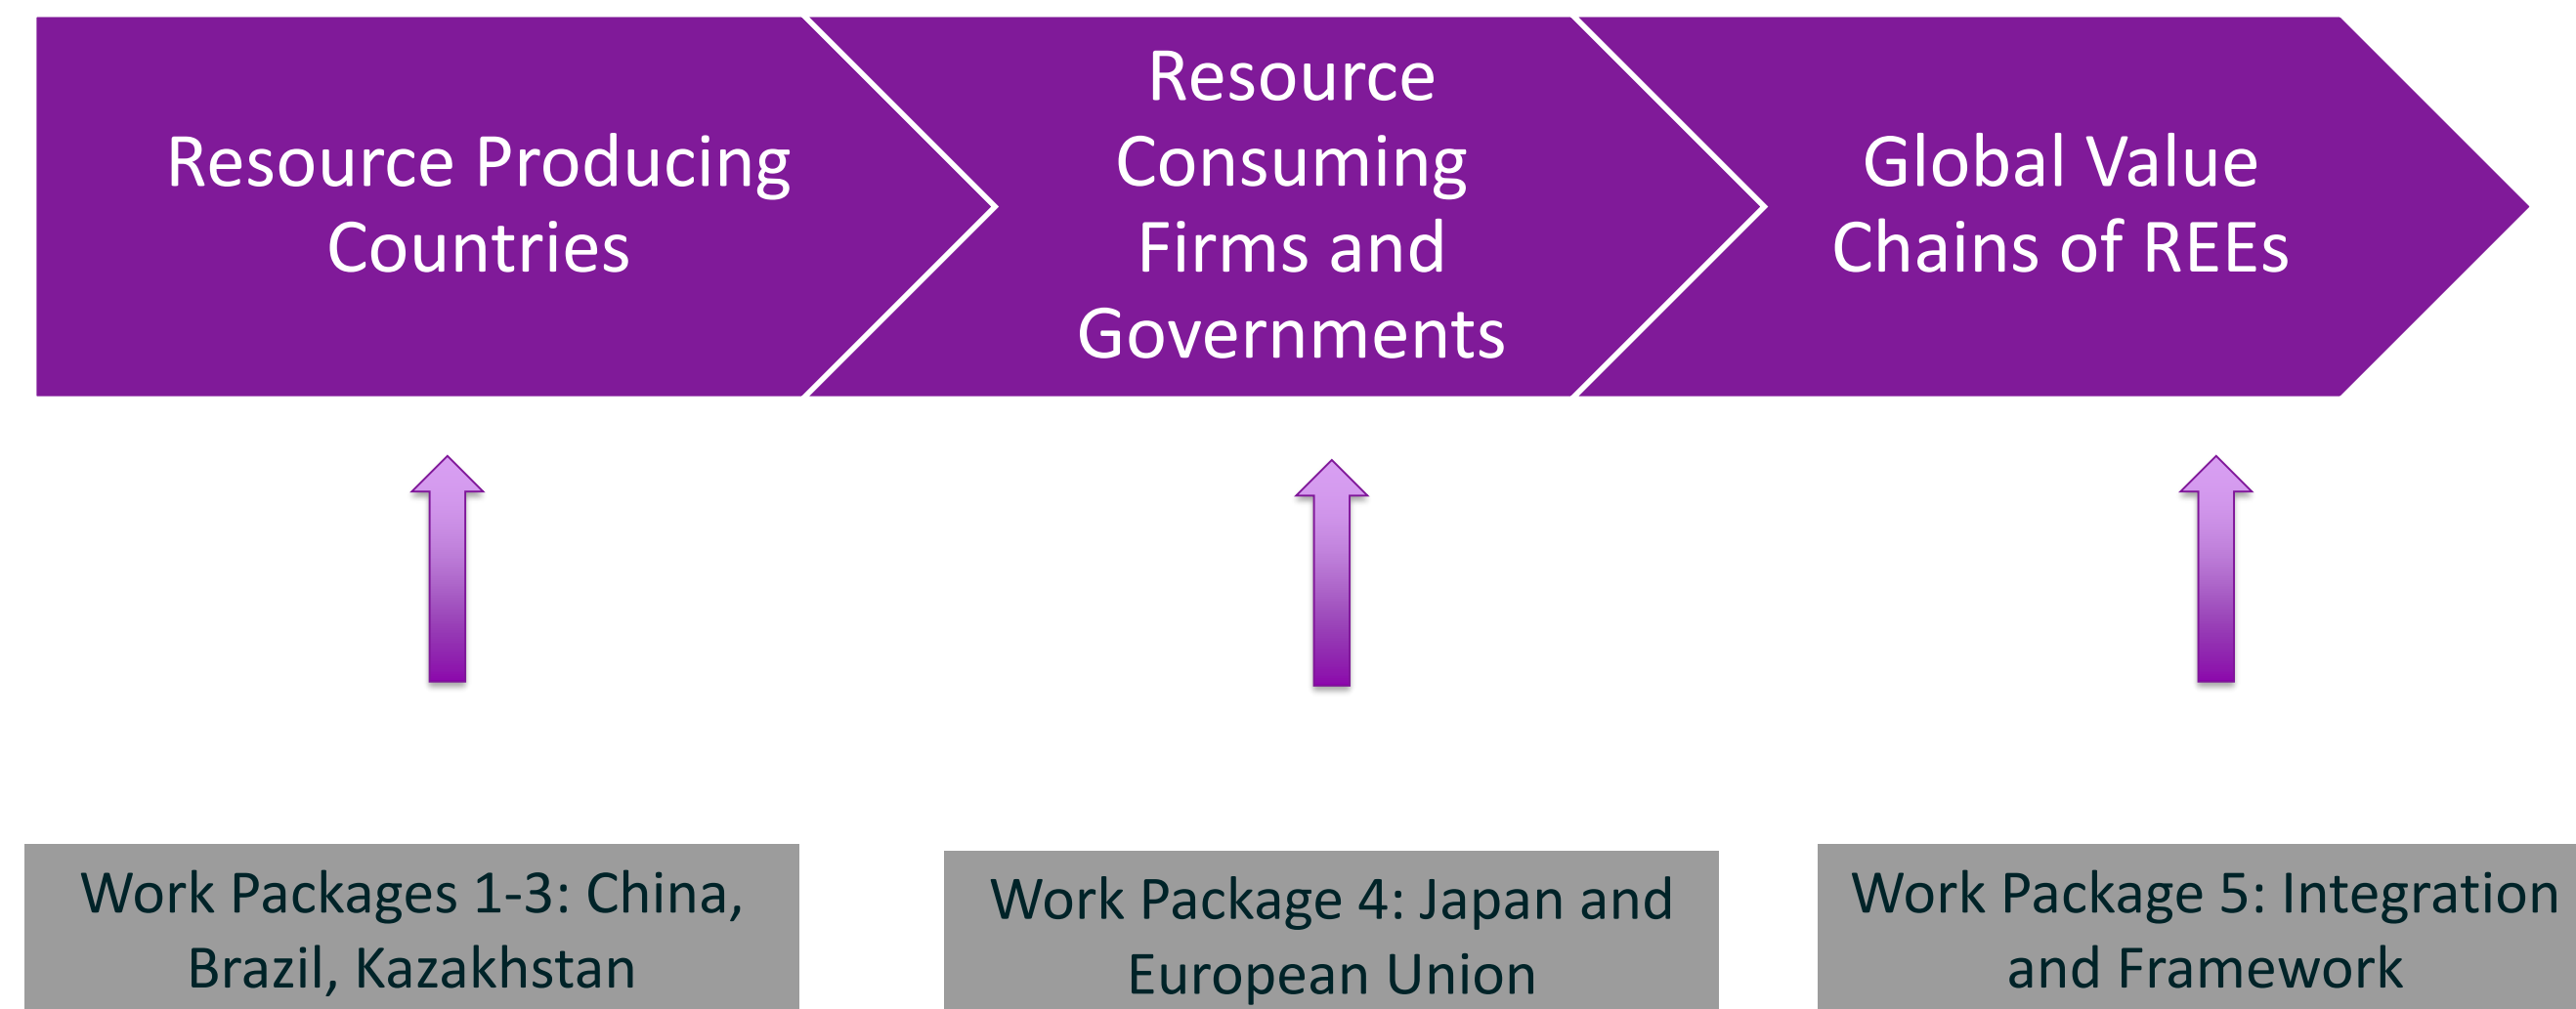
Resource Producing Countries

Resource Consuming Firms and Governments

Global Value Chains of REEs

Work Packages 1-3: China, Brazil, Kazakhstan

Work Package 4: Japan and European Union

Work Package 5: Integration and Framework